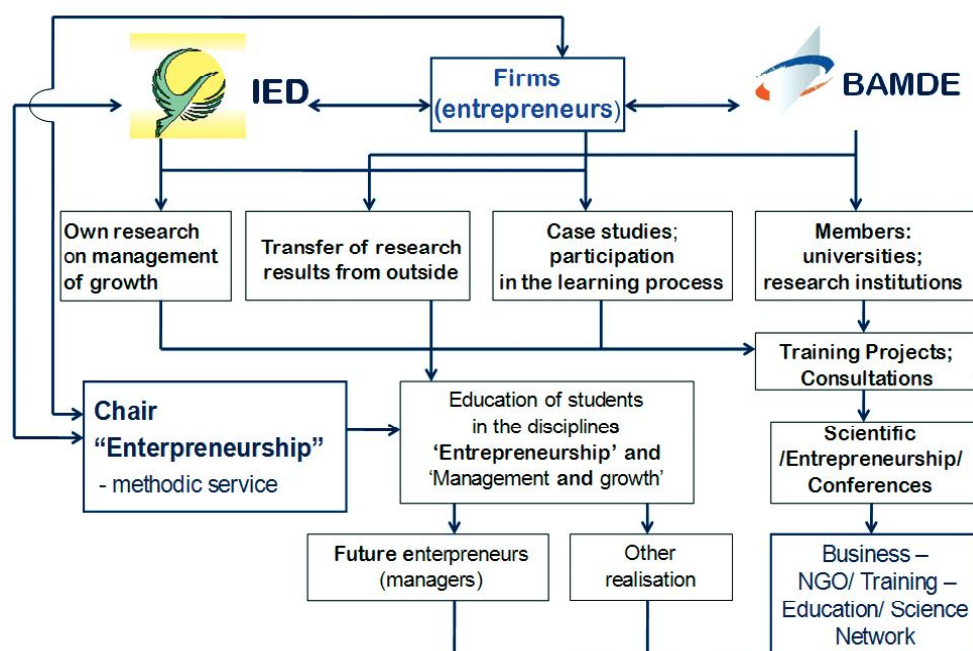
IED

Firms (entrepreneurs)

BAMDE

Own research on management of growth

Transfer of research results from outside

Case studies; participation in the learning process

Members: universities; research institutions

Training Projects; Consultations

Chair "Enterpreneurship"
- methodic service

Education of students in the disciplines 'Entrepreneurship' and 'Management and growth'

Scientific /Entrepreneurship/ Conferences

Future enterpreneurs (managers)

Other realisation

Business – NGO/ Training – Education/ Science Network